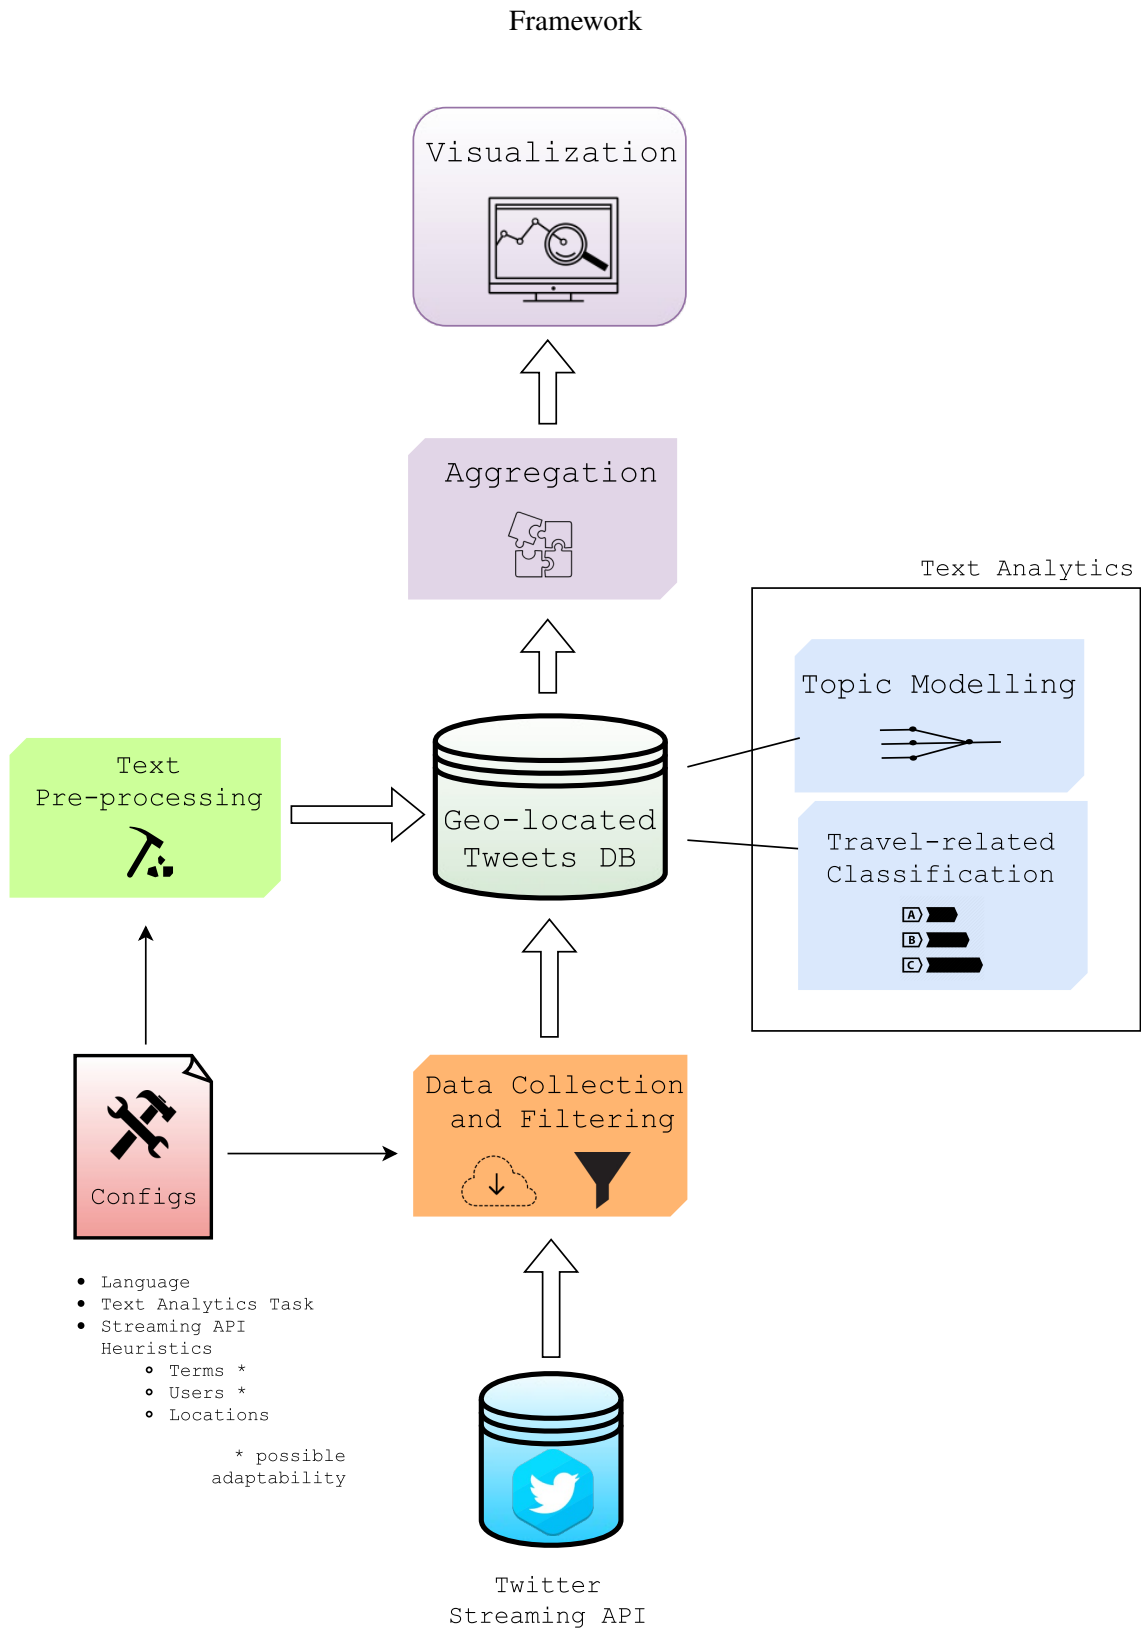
Framework

Visualization

Aggregation

Text Analytics

Topic Modelling

Travel-related Classification

A
B
C

Text Pre-processing

Geo-located Tweets DB

Data Collection and Filtering

Configs

• Language
• Text Analytics Task
• Streaming API Heuristics
  ◦ Terms *
  ◦ Users *
  ◦ Locations

* possible adaptability

Twitter Streaming API